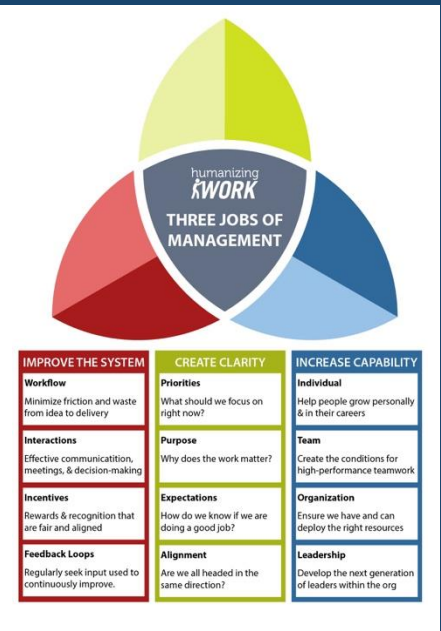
humanizing WORK

THREE JOBS OF MANAGEMENT

IMPROVE THE SYSTEM

Workflow
Minimize friction and waste from idea to delivery

Interactions
Effective communication, meetings, & decision-making

Incentives
Rewards & recognition that are fair and aligned

Feedback Loops
Regularly seek input used to continuously improve.

CREATE CLARITY

Priorities
What should we focus on right now?

Purpose
Why does the work matter?

Expectations
How do we know if we are doing a good job?

Alignment
Are we all headed in the same direction?

INCREASE CAPABILITY

Individual
Help people grow personally & in their careers

Team
Create the conditions for high-performance teamwork

Organization
Ensure we have and can deploy the right resources

Leadership
Develop the next generation of leaders within the org